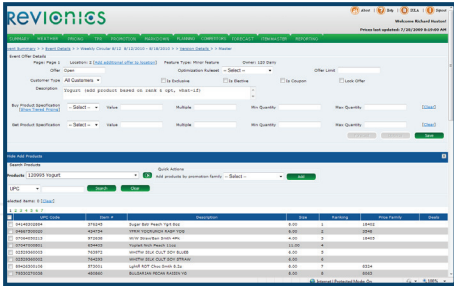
revionics

Alerts | Help | IDEA | Signout

Welcome Richard Yoshou!

Prices last updated: 7/20/2009 8:10:09 AM

SUMMARY | WEATHER | PRICING | TIER | PROMOTION | MARKDOWN | PLANNING | COMPETITORS | FORECAST | CONSULTING | REPORTING

Event Summary > > Event Details > > Weekly Circular 8/12 8/10/2010 - 8/18/2010 > > Vendor Details > > Master

Event Offer Details

Pages: Page 1 Location: 0 [Add additional offer to location] Feature Type: Minor Feature Owner: 120 Dairy

Offer Down Optimization Rulesset -- Select -- Offer Limit

Customer Type All Customers Is Exclusive Is Festive Is Coupon Lock Offer

Description Yogurt (add product based on rank & oph, what-if)

Buy Product Specification -- Select -- Value Multiple Min Quantity Max Quantity [Clear]
[Show Tiered Pricing]

Get Product Specification -- Select -- Value Multiple Min Quantity Max Quantity [Clear]

Save

Add Products

Search Products

Products: 120993 Yogurt

Quick Actions
Add products by promotion family -- Select -- Add

UPC Search Clear

Selected Items: 0 [Clear]

| | UPC Code | Item # | Description | Size | Ranking | Price Family | Deals |
|---|---|---|---|---|---|---|---|
| | 04140202064 | 373245 | Sugar Bob Peach Yg 6.0oz | 6.00 | 1 | 18402 | |
| | 04607060020 | 404734 | YPRM YOGURADA RASP YOG | 6.00 | 2 | 2948 | |
| | 07084050215 | 373235 | W/W StrawBan BNW 4PK | 4.00 | 3 | 18403 | |
| | 07097000951 | 434405 | Yoplait Rich Peach 16oz | 11.00 | 4 | | |
| | 02023000000 | 763972 | WhitFm SILK CULT SOY BLUE | 6.00 | 5 | | |
| | 02023000000 | 763993 | WhitFm SILK CULT SOY STRAW | 6.00 | 6 | | |
| | 09423000106 | 373001 | LghtN ROT Chun Ornh 6.0z | 6.00 | 7 | 3334 | |
| | 70000270036 | 465660 | BULGARIAN PECAN RAISIN YG | 8.00 | 8 | 2002 | |

Internet | Protected Mode: On 100%